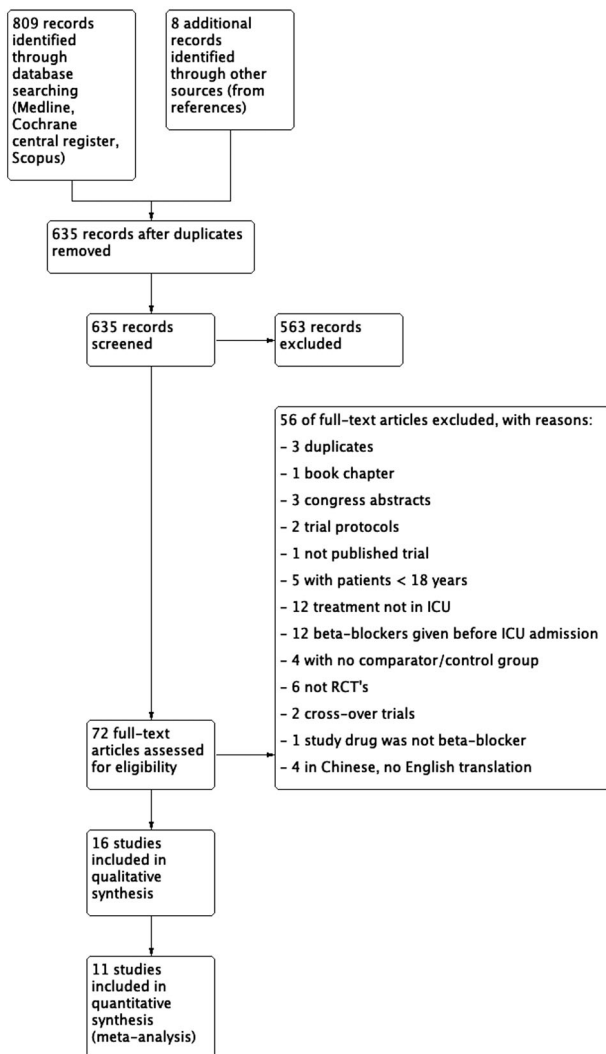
809 records identified through database searching (Medline, Cochrane central register, Scopus)

8 additional records identified through other sources (from references)

635 records after duplicates removed

635 records screened

563 records excluded

56 of full-text articles excluded, with reasons:
- 3 duplicates
- 1 book chapter
- 3 congress abstracts
- 2 trial protocols
- 1 not published trial
- 5 with patients < 18 years
- 12 treatment not in ICU
- 12 beta-blockers given before ICU admission
- 4 with no comparator/control group
- 6 not RCT's
- 2 cross-over trials
- 1 study drug was not beta-blocker
- 4 in Chinese, no English translation

72 full-text articles assessed for eligibility

16 studies included in qualitative synthesis

11 studies included in quantitative synthesis (meta-analysis)